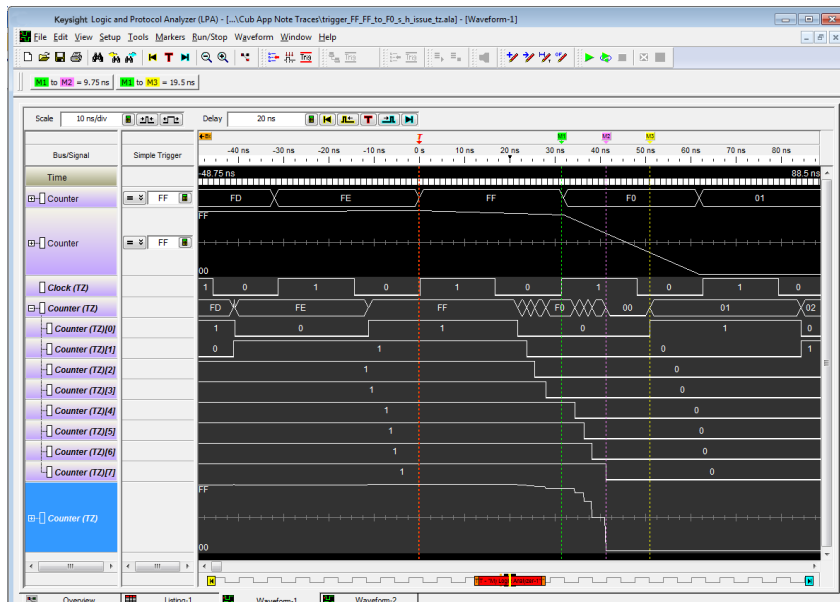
Keysight Logic and Protocol Analyzer (LPA) - [...\Cub App Note Traces\trigger_FF_FF_to_F0_s_h_issue_tz.ala] - [Waveform-1]

File Edit View Setup Tools Markers Run/Stop Waveform Window Help

M1 to M2 = 9.75 ns M1 to M3 = 19.5 ns

Scale 10 ns/div Delay 20 ns

Bus/Signal | Simple Trigger

-40 ns -30 ns -20 ns -10 ns 0 s 10 ns 20 ns 30 ns 40 ns 50 ns 60 ns 70 ns 80 ns

M1 M2 M3

Time -48.75 ns 88.5 ns

Counter = FF FD FE FF F0 01

Counter = FF FF 00

Clock (TZ) 1 0 1 0 1 0 1 0 1 0

Counter (TZ) FD FE FF F0 00 01 02

Counter (TZ)[0] 1 0 1 0 1 0

Counter (TZ)[1] 0 1 0 1

Counter (TZ)[2] 1 0

Counter (TZ)[3] 1 0

Counter (TZ)[4] 1 0

Counter (TZ)[5] 1 0

Counter (TZ)[6] 1 0

Counter (TZ)[7] 1 0

Counter (TZ) FF 00

Overview Listing-1 Waveform-1 Waveform-2